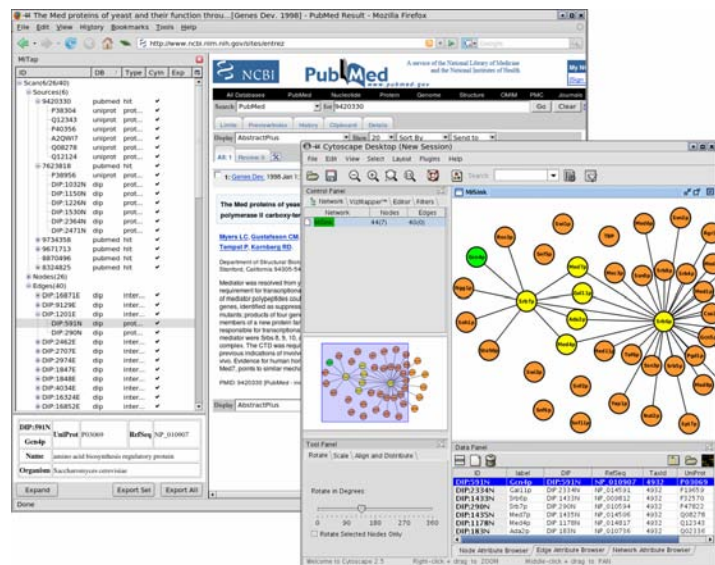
The Med proteins of yeast and their function throu...[Genes Dev. 1998] - PubMed Result - Mozilla Firefox

File Edit View History Bookmarks Tools Help

http://www.ncbi.nlm.nih.gov/sites/entrez

MiTap

| ID | DB | Type | Cyth | Exp |
|---|---|---|---|---|
| Scan(6/26/40) | | | | |
| Sources(6) | | | | |
| 9420330 | pubmed | hit | ✔ | |
| P38304 | uniprot | prot... | ✔ | |
| Q12343 | uniprot | prot... | ✔ | |
| P40356 | uniprot | prot... | ✔ | |
| A2QWI7 | uniprot | prot... | ✔ | |
| Q08278 | uniprot | prot... | ✔ | |
| Q12124 | uniprot | prot... | ✔ | |
| 7623818 | pubmed | hit | ✔ | |
| P38956 | uniprot | prot... | ✔ | |
| DIP:1032N | dip | prot... | ✔ | |
| DIP:1150N | dip | prot... | ✔ | |
| DIP:1226N | dip | prot... | ✔ | |
| DIP:1530N | dip | prot... | ✔ | |
| DIP:2364N | dip | prot... | ✔ | |
| DIP:2471N | dip | prot... | ✔ | |
| 9734358 | pubmed | hit | ✔ | |
| 9671713 | pubmed | hit | ✔ | |
| 8870496 | pubmed | hit | ✔ | |
| 8324825 | pubmed | hit | ✔ | |
| Nodes(26) | | | | |
| Edges(40) | | | | |
| DIP:16871E | dip | inter... | ✔ | |
| DIP:9129E | dip | inter... | ✔ | |
| DIP:1201E | dip | inter... | ✔ | |
| DIP:591N | dip | prot... | ✔ | |
| DIP:290N | dip | prot... | ✔ | |
| DIP:2462E | dip | inter... | ✔ | |
| DIP:2707E | dip | inter... | ✔ | |
| DIP:2974E | dip | inter... | ✔ | |
| DIP:1847E | dip | inter... | ✔ | |
| DIP:1848E | dip | inter... | ✔ | |
| DIP:4034E | dip | inter... | ✔ | |
| DIP:16324E | dip | inter... | ✔ | |
| DIP:16852E | dip | inter... | ✔ | |

| DIP:591N | UniProt | P03069 | RefSeq | NP_010907 |
|---|---|---|---|---|
| Gcn4p | | | | |
| Name | amino acid biosynthesis regulatory protein | | | |
| Organism | Saccharomyces cerevisiae | | | |

Expand Export Sel Export All

Done

NCBI PubMed A service of the National Library of Medicine and the National Institutes of Health www.pubmed.gov

All Databases PubMed Nucleotide Protein Genome Structure OMIM PMC Journals

Search PubMed for 9420330 Go Clear

Limits Preview/Index History Clipboard Details

Display AbstractPlus Show 20 Sort By Send to

All: 1 Review: 0

1: Genes Dev. 1998 Jan 1

The Med proteins of yeast ... polymerase II carboxy-ter...

Myers LC, Gustafsson CM, ... Tempst P, Kornberg RD.

Department of Structural Biol... Stanford, California 94305-54...

Mediator was resolved from y... requirement for transcription... of mediator polypeptides cou... genes, identified as suppres... mutants; products of four gen... members of a new protein fa... responsible for transcription... mediator were Srbs 8, 10, a... complex. The CTD was requ... previous indications of involv... vivo. Evidence for human hom... Med7, points to similar mecha...

PMID: 9420330 [PubMed - ...

Display AbstractPlus

Cytoscape Desktop (New Session)

File Edit View Select Layout Plugins Help

Search:

Control Panel

Network VizMapper™ Editor Filters

| Network | Nodes | Edges |
|---|---|---|
| MiTab | 44(7) | 40(0) |

MiTab

Tool Panel

Rotate Scale Align and Distribute

Rotate in Degrees

0 90 180 270 360

Rotate Selected Nodes Only

Data Panel

| ID | label | DIP | RefSeq | TaxId | UniProt |
|---|---|---|---|---|---|
| DIP:591N | Gcn4p | DIP:591N | NP_010907 | 4932 | P03069 |
| DIP:2334N | Cat11p | DIP:2334N | NP_014591 | 4932 | P19659 |
| DIP:1433N | Srb6p | DIP:1433N | NP_009812 | 4932 | P32570 |
| DIP:290N | Srb7p | DIP:290N | NP_010594 | 4932 | P47822 |
| DIP:1435N | Med7p | DIP:1435N | NP_014506 | 4932 | Q08278 |
| DIP:1178N | Med4p | DIP:1178N | NP_014817 | 4932 | Q12343 |
| DIP:183N | | DIP:183N | NP_010736 | 4932 | Q02336 |

Node Attribute Browser Edge Attribute Browser Network Attribute Browser

Welcome to Cytoscape 2.5 Right-click + drag to ZOOM Middle-click + drag to PAN

Gcn4p Srb7p Med7p Med4p Srb6p Gal11p Srb4p